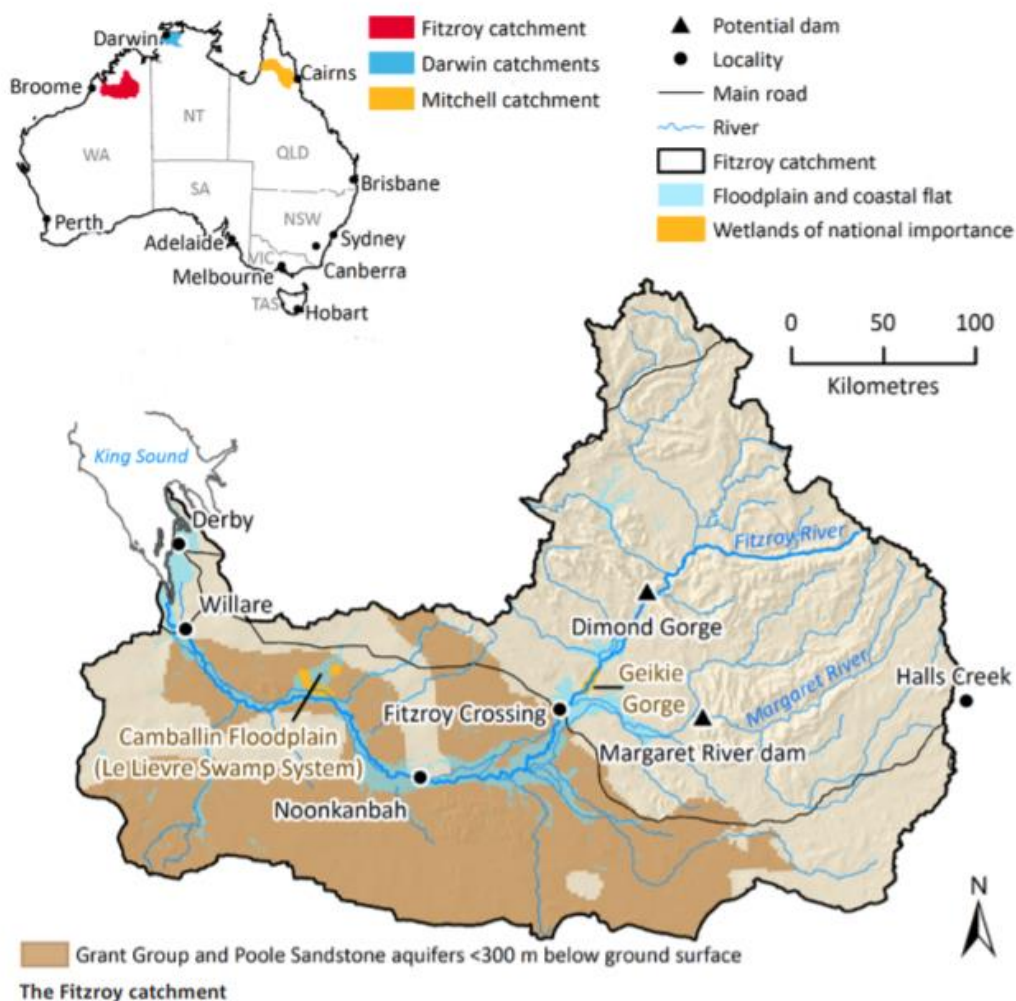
Fitzroy catchment
Darwin catchments
Mitchell catchment

Darwin
Broome
Cairns
NT
WA
QLD
Brisbane
SA
NSW
Perth
Adelaide
Sydney
VIC
Melbourne
Canberra
TAS
Hobart

Potential dam
Locality
Main road
River
Fitzroy catchment
Floodplain and coastal flat
Wetlands of national importance

0 50 100
Kilometres

King Sound
Derby
Willare
Fitzroy River
Dimond Gorge
Geikie Gorge
Margaret River
Halls Creek
Fitzroy Crossing
Margaret River dam
Camballin Floodplain (Le Lievre Swamp System)
Noonkanbah
N

Grant Group and Poole Sandstone aquifers <300 m below ground surface

The Fitzroy catchment